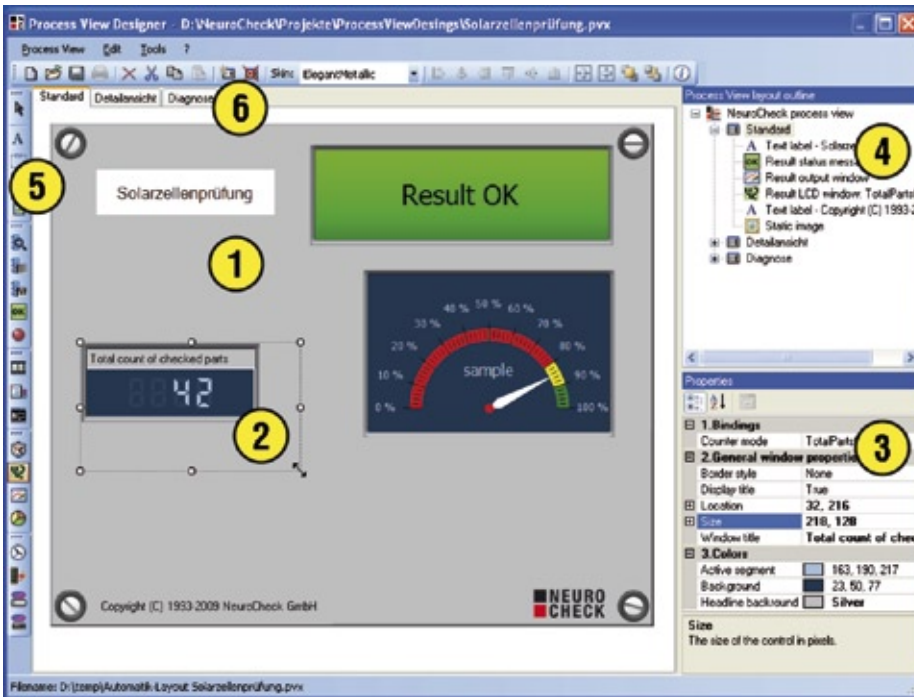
Process View Designer - D:\NeuroCheck\Projekte\ProcessViewDesings\Solarzellenprüfung.pvx

Process View Edit Tools ?

Skin: ElegantMetallic

Standard | Detailansicht | Diagnose

6

5

Solarzellenprüfung

Result OK

1

Total count of checked parts

42

2

0 % 10 % 20 % 30 % 40 % 50 % 60 % 70 % 80 % 90 % 100 %

sample

Copyright (C) 1993-2009 NeuroCheck GmbH

NEURO CHECK

Process View layout outline

NeuroCheck process view
Standard
Text label - Solarze
Result status mess
Result output window
Result LCD window: TotalParts
Text label - Copyright (C) 1993-2
Static image
Detailansicht
Diagnose

4

Properties

| | |
|---|---|
| 1.Bindings | |
| Counter mode | TotalParts |
| 2.General window properties | |
| Border style | None |
| Display title | True |
| Location | 32, 216 |
| Size | 210, 120 |
| Window title | Total count of chec |
| 3.Colors | |
| Active segment | 163, 190, 217 |
| Background | 23, 50, 77 |
| Headline backround | Silver |

3

Size
The size of the control in pixels.

Filename: D:\temp\Automatik-Layout Solarzellenprüfung.pvx